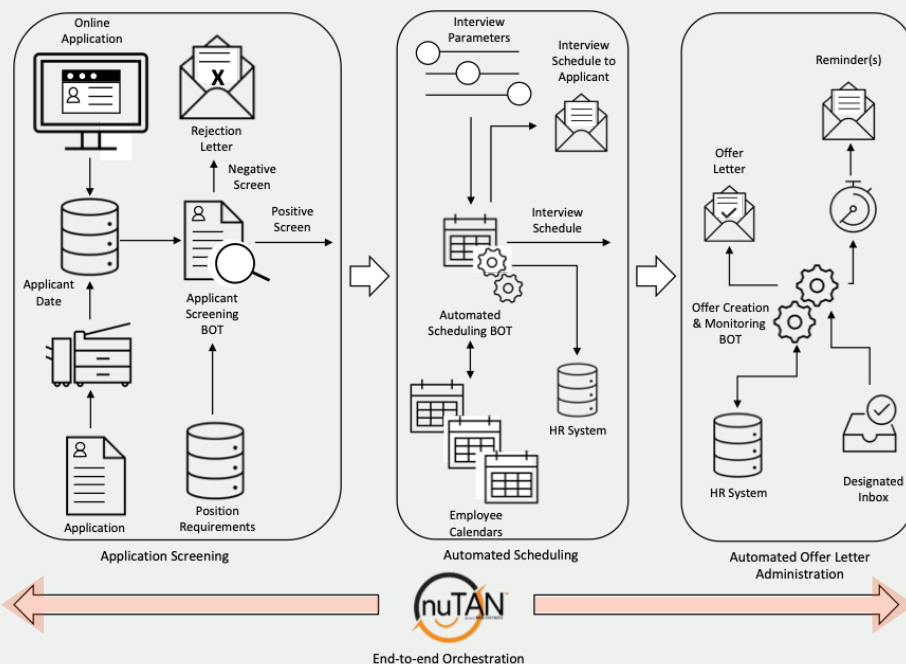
Online Application

Rejection Letter

Negative Screen

Positive Screen

Applicant Date

Applicant Screening BOT

Application

Position Requirements

Application Screening

Interview Parameters

Interview Schedule to Applicant

Interview Schedule

Automated Scheduling BOT

HR System

Employee Calendars

Automated Scheduling

Reminder(s)

Offer Letter

Offer Creation & Monitoring BOT

HR System

Designated Inbox

Automated Offer Letter Administration

nuTAN

End-to-end Orchestration